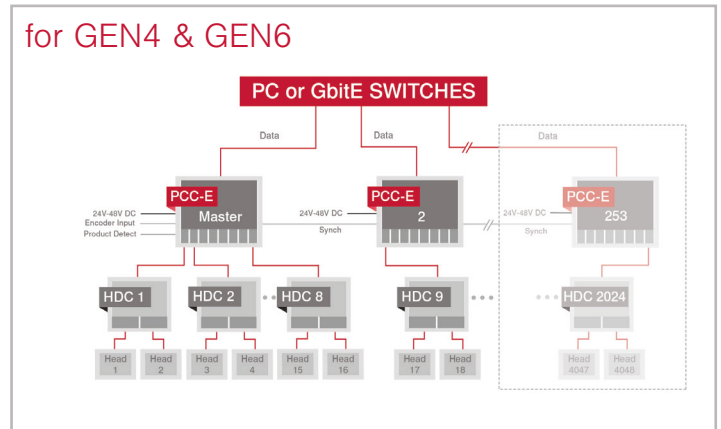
for GEN4 & GEN6

PC or GbitE SWITCHES

Data

Data

Data

PCC-E
Master

24V-48V DC
Encoder Input
Product Detect

PCC-E
2

24V-48V DC
Synch

PCC-E
253

24V-48V DC
Synch

HDC 1

HDC 2

HDC 8

HDC 9

HDC 2024

Head 1

Head 2

Head 3

Head 4

Head 15

Head 16

Head 17

Head 18

Head 4047

Head 4048